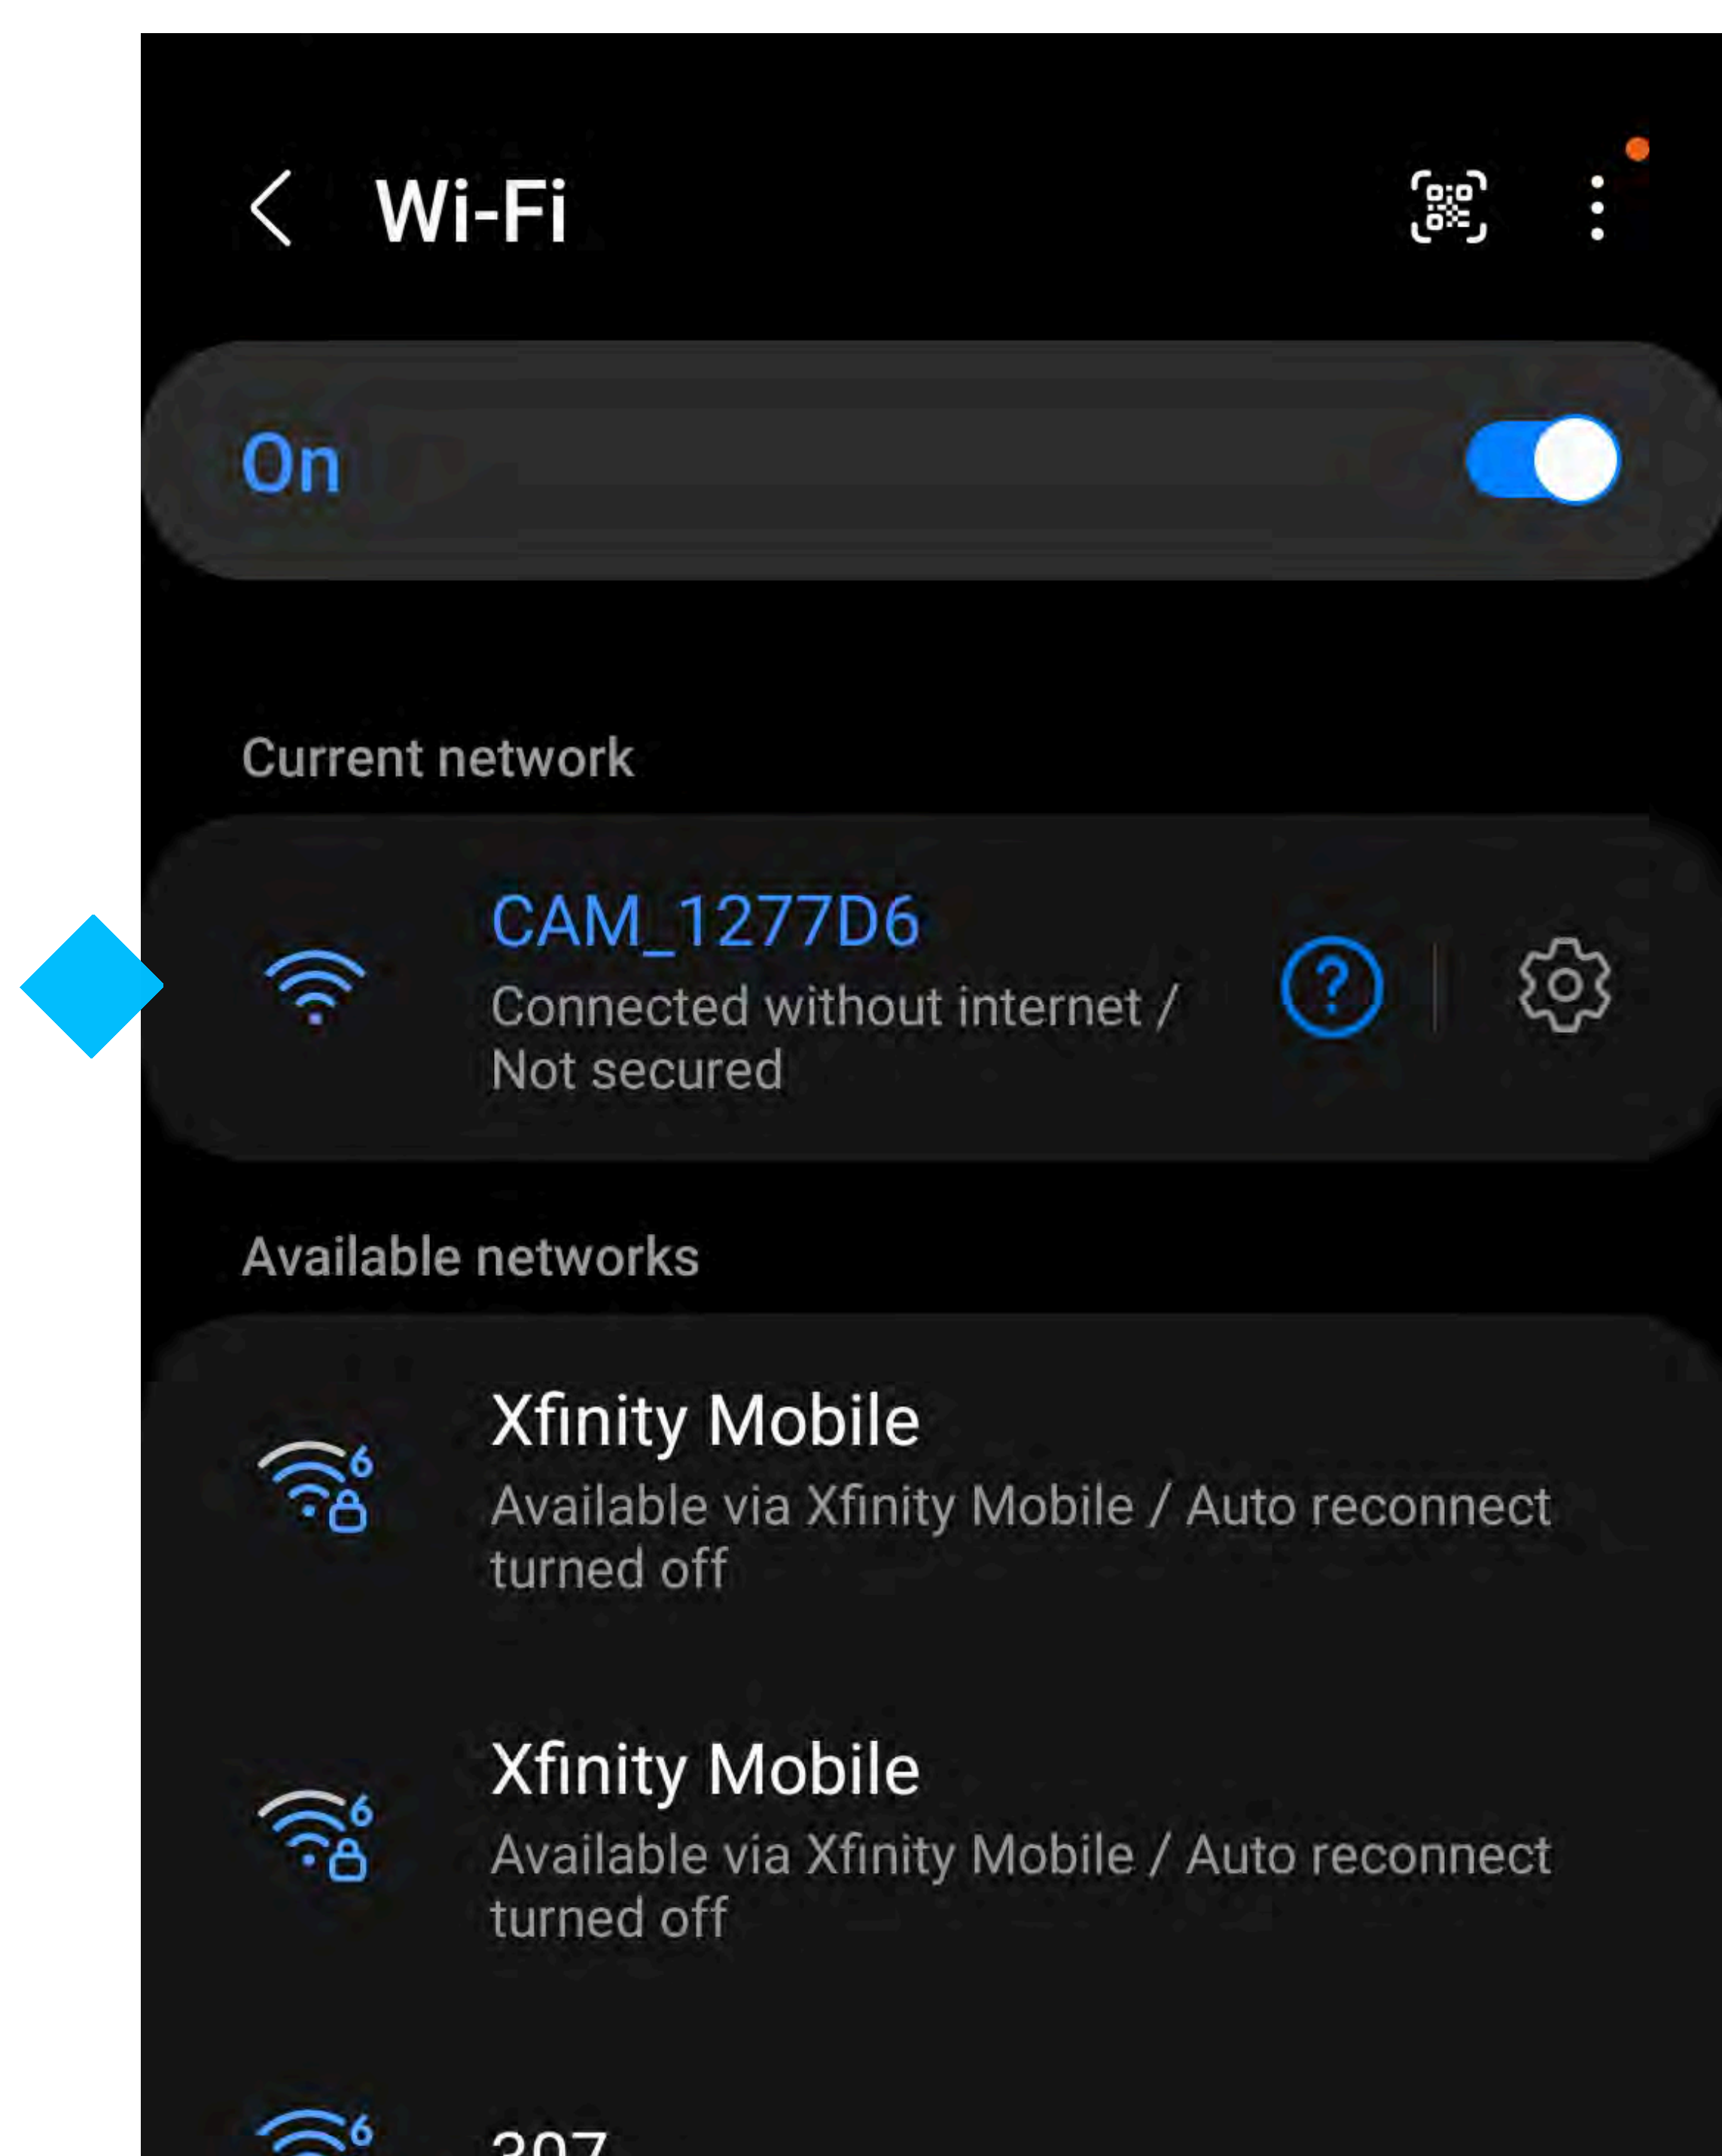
Wi-Fi

On

Current network

CAM_1277D6
Connected without internet / Not secured

Available networks

Xfinity Mobile
Available via Xfinity Mobile / Auto reconnect turned off

Xfinity Mobile
Available via Xfinity Mobile / Auto reconnect turned off

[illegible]